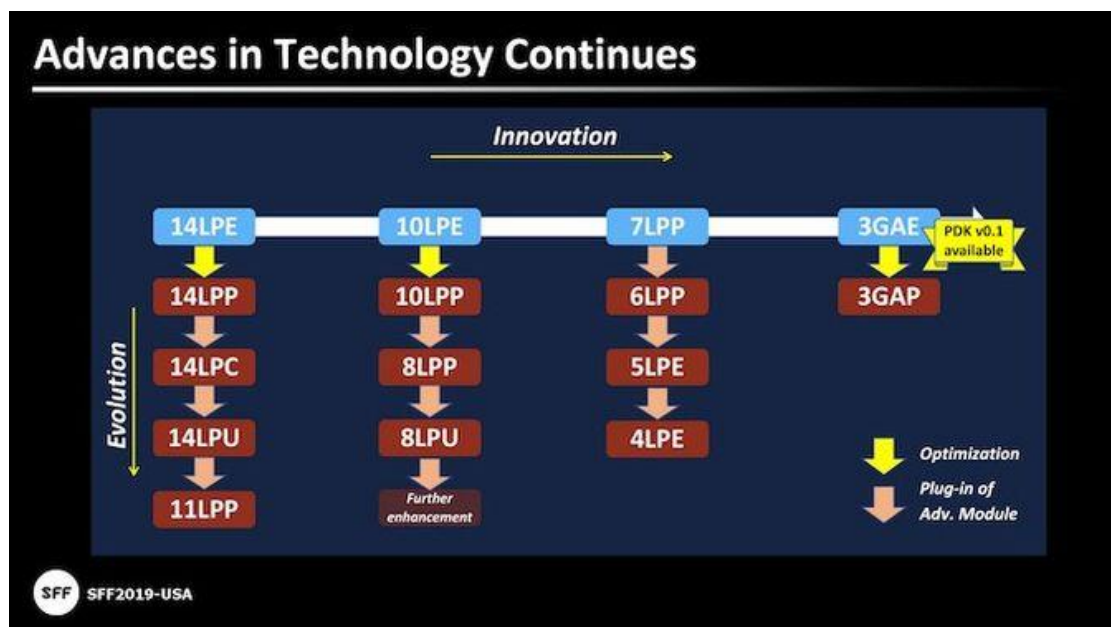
Advances in Technology Continues

Innovation

Evolution

14LPE
14LPP
14LPC
14LPU
11LPP

10LPE
10LPP
8LPP
8LPU
Further enhancement

7LPP
6LPP
5LPE
4LPE

3GAE
PDK v0.1 available
3GAP

Optimization

Plug-in of Adv. Module

SFF SFF2019-USA